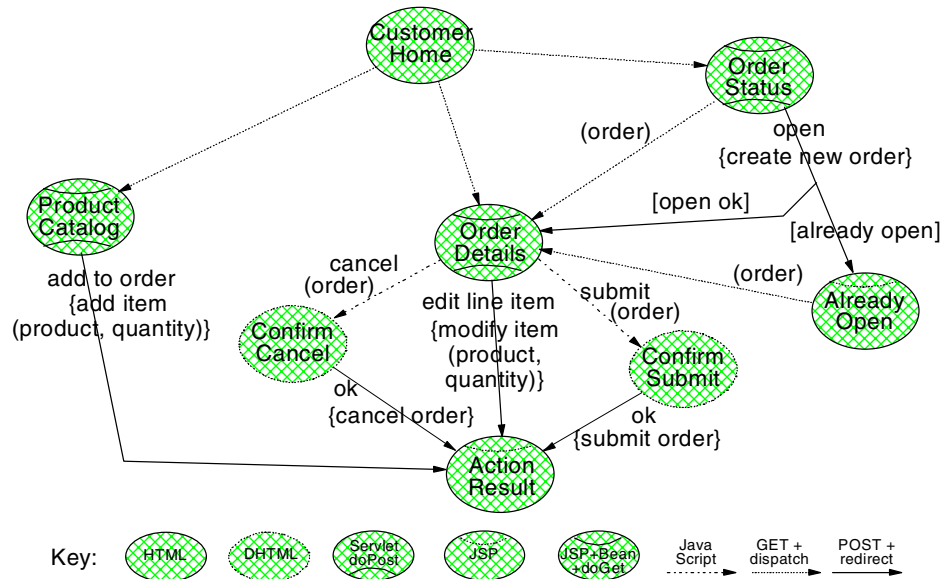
Customer Home

Order Status

open
{create new order}

(order)

Product Catalog

[open ok]

Order Details

[already open]

(order)

add to order
{add item
(product, quantity)}

cancel
(order)

edit line item
{modify item
(product,
quantity)}

submit
(order)

Already Open

Confirm Cancel

Confirm Submit

ok
{cancel order}

ok
{submit order}

Action Result

Key: HTML DHTML Servlet doPost JSP JSP+Bean +doGet Java Script GET + dispatch POST + redirect